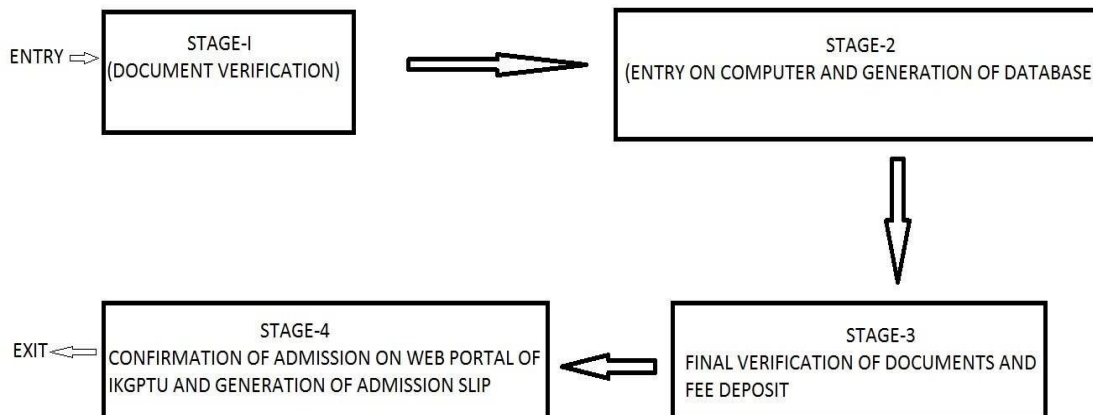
ENTRY

STAGE-I
(DOCUMENT VERIFICATION)

STAGE-2
(ENTRY ON COMPUTER AND GENERATION OF DATABASE

STAGE-3
FINAL VERIFICATION OF DOCUMENTS AND FEE DEPOSIT

STAGE-4
CONFIRMATION OF ADMISSION ON WEB PORTAL OF IKGPTU AND GENERATION OF ADMISSION SLIP

EXIT